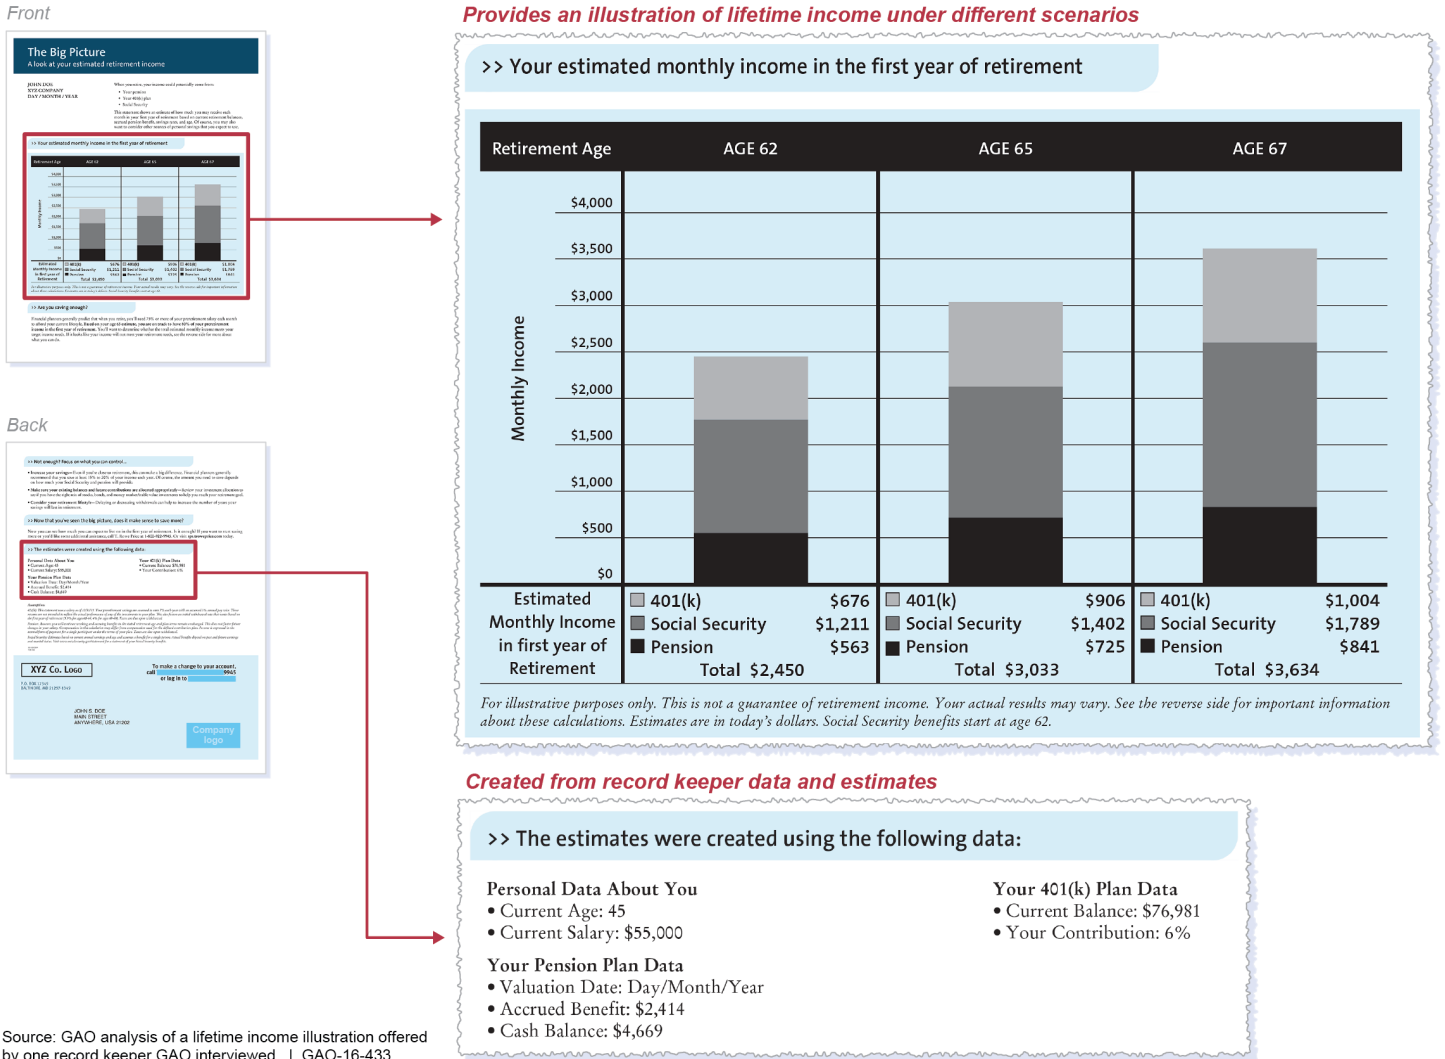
Front

The Big Picture
A look at your estimated retirement income

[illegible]

Back

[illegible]

XYZ Co. Logo

Company logo

Provides an illustration of lifetime income under different scenarios

>> Your estimated monthly income in the first year of retirement

| Retirement Age | AGE 62 | AGE 65 | AGE 67 |
|---|---|---|---|

Monthly Income

$4,000
$3,500
$3,000
$2,500
$2,000
$1,500
$1,000
$500
$0

| Estimated Monthly Income in first year of Retirement | 401(k) $676<br>Social Security $1,211<br>Pension $563<br>Total $2,450 | 401(k) $906<br>Social Security $1,402<br>Pension $725<br>Total $3,033 | 401(k) $1,004<br>Social Security $1,789<br>Pension $841<br>Total $3,634 |
|---|---|---|---|

For illustrative purposes only. This is not a guarantee of retirement income. Your actual results may vary. See the reverse side for important information about these calculations. Estimates are in today's dollars. Social Security benefits start at age 62.

Created from record keeper data and estimates

>> The estimates were created using the following data:

Personal Data About You
• Current Age: 45
• Current Salary: $55,000

Your 401(k) Plan Data
• Current Balance: $76,981
• Your Contribution: 6%

Your Pension Plan Data
• Valuation Date: Day/Month/Year
• Accrued Benefit: $2,414
• Cash Balance: $4,669

Source: GAO analysis of a lifetime income illustration offered by one record keeper GAO interviewed. | GAO-16-433